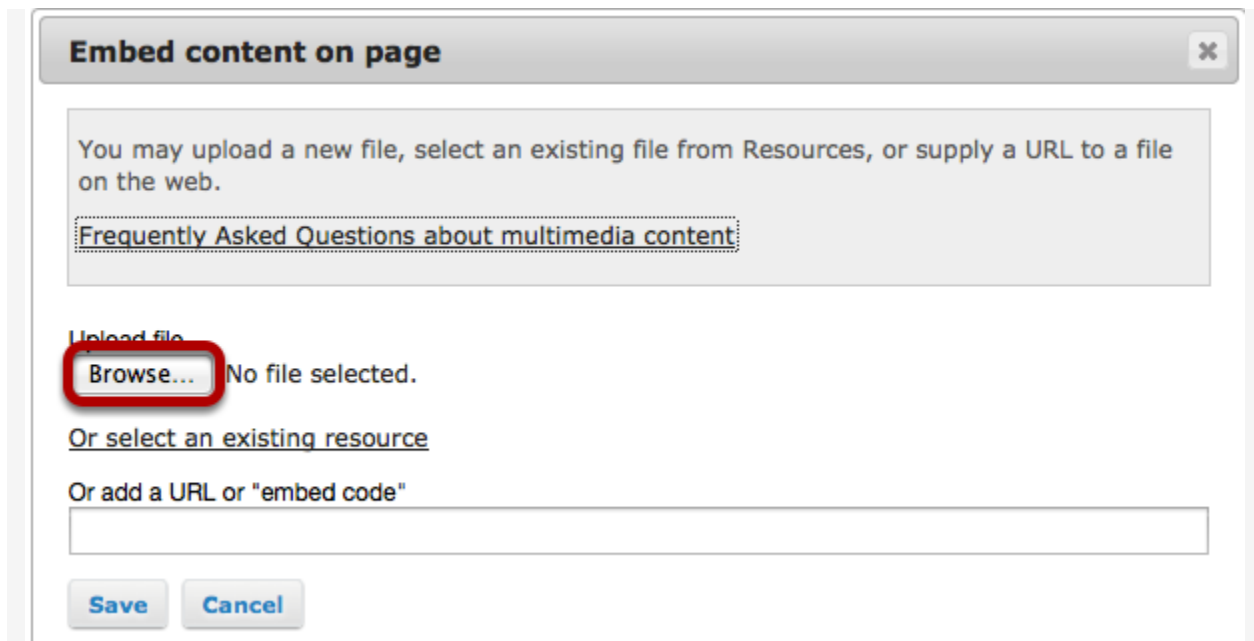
Embed content on page

×

You may upload a new file, select an existing file from Resources, or supply a URL to a file on the web.

Frequently Asked Questions about multimedia content

Upload file

Browse... No file selected.

Or select an existing resource

Or add a URL or "embed code"

Save Cancel